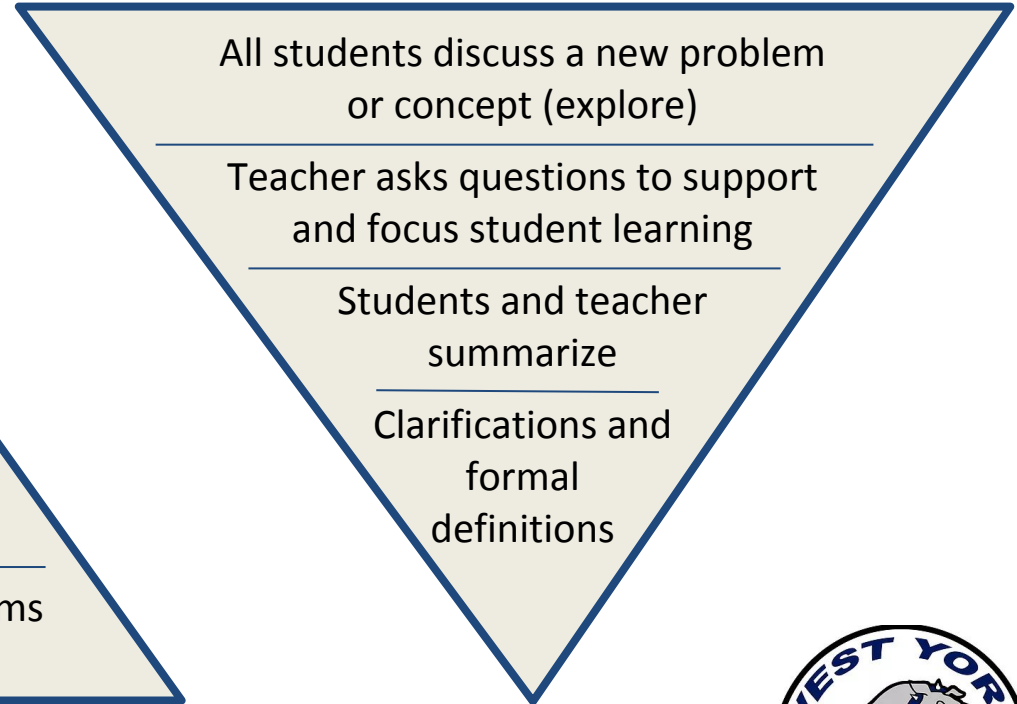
All students discuss a new problem or concept (explore)

Teacher asks questions to support and focus student learning

Students and teacher summarize

Clarifications and formal definitions

ms

EST YOR